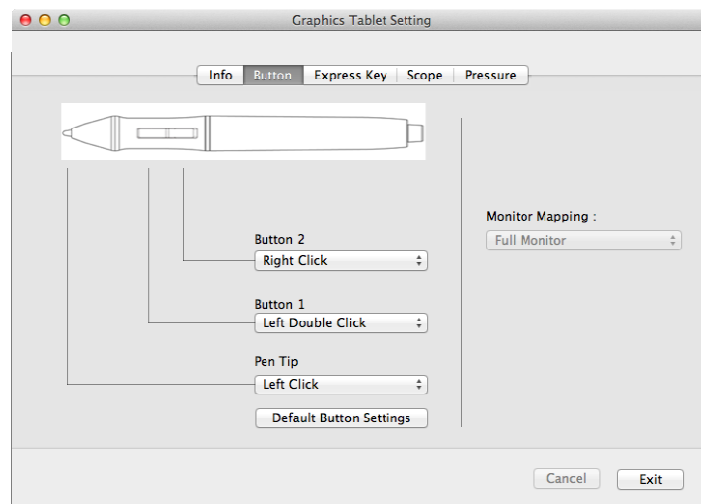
Graphics Tablet Setting

Info | Button | Express Key | Scope | Pressure

Button 2
Right Click

Button 1
Left Double Click

Pen Tip
Left Click

Default Button Settings

Monitor Mapping :
Full Monitor

Cancel
Exit